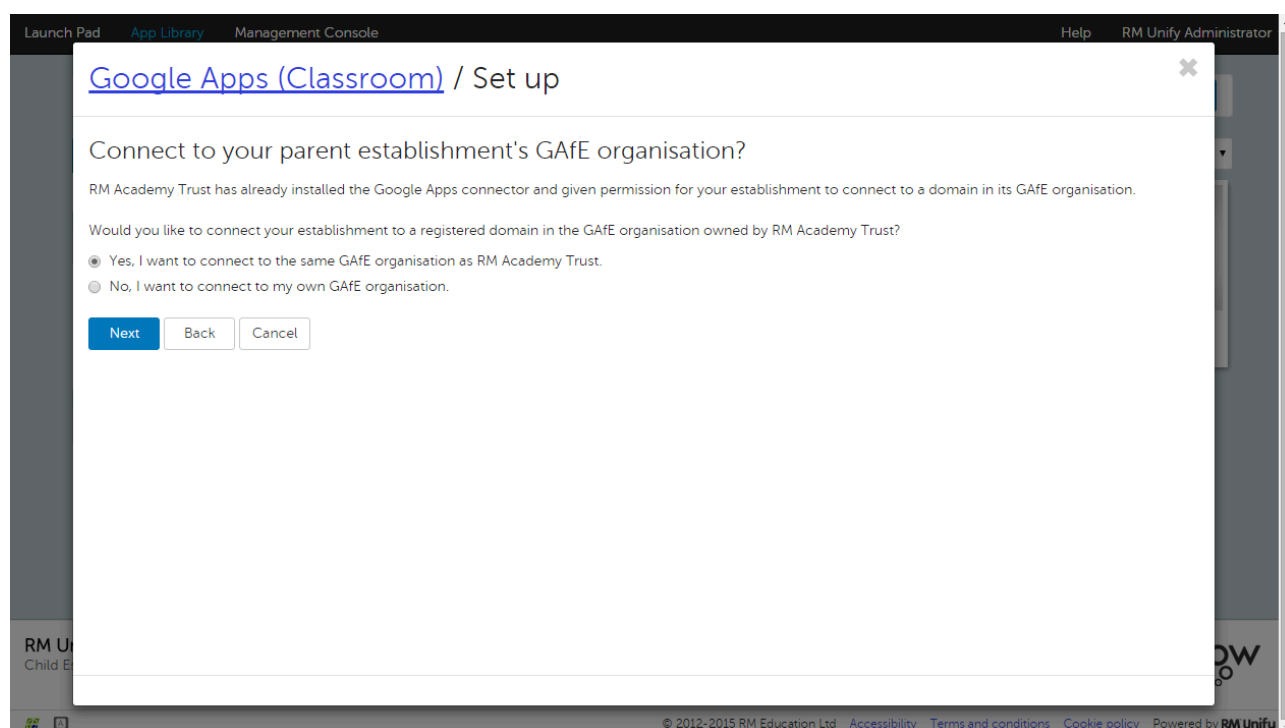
Launch Pad App Library Management Console Help RM Unify Administrator

Google Apps (Classroom) / Set up

Connect to your parent establishment's GAfE organisation?

RM Academy Trust has already installed the Google Apps connector and given permission for your establishment to connect to a domain in its GAfE organisation.

Would you like to connect your establishment to a registered domain in the GAfE organisation owned by RM Academy Trust?

Yes, I want to connect to the same GAfE organisation as RM Academy Trust.

No, I want to connect to my own GAfE organisation.

Next Back Cancel

RM U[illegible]
Child E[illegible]

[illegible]OW

© 2012-2015 RM Education Ltd Accessibility Terms and conditions Cookie policy Powered by RM Unify